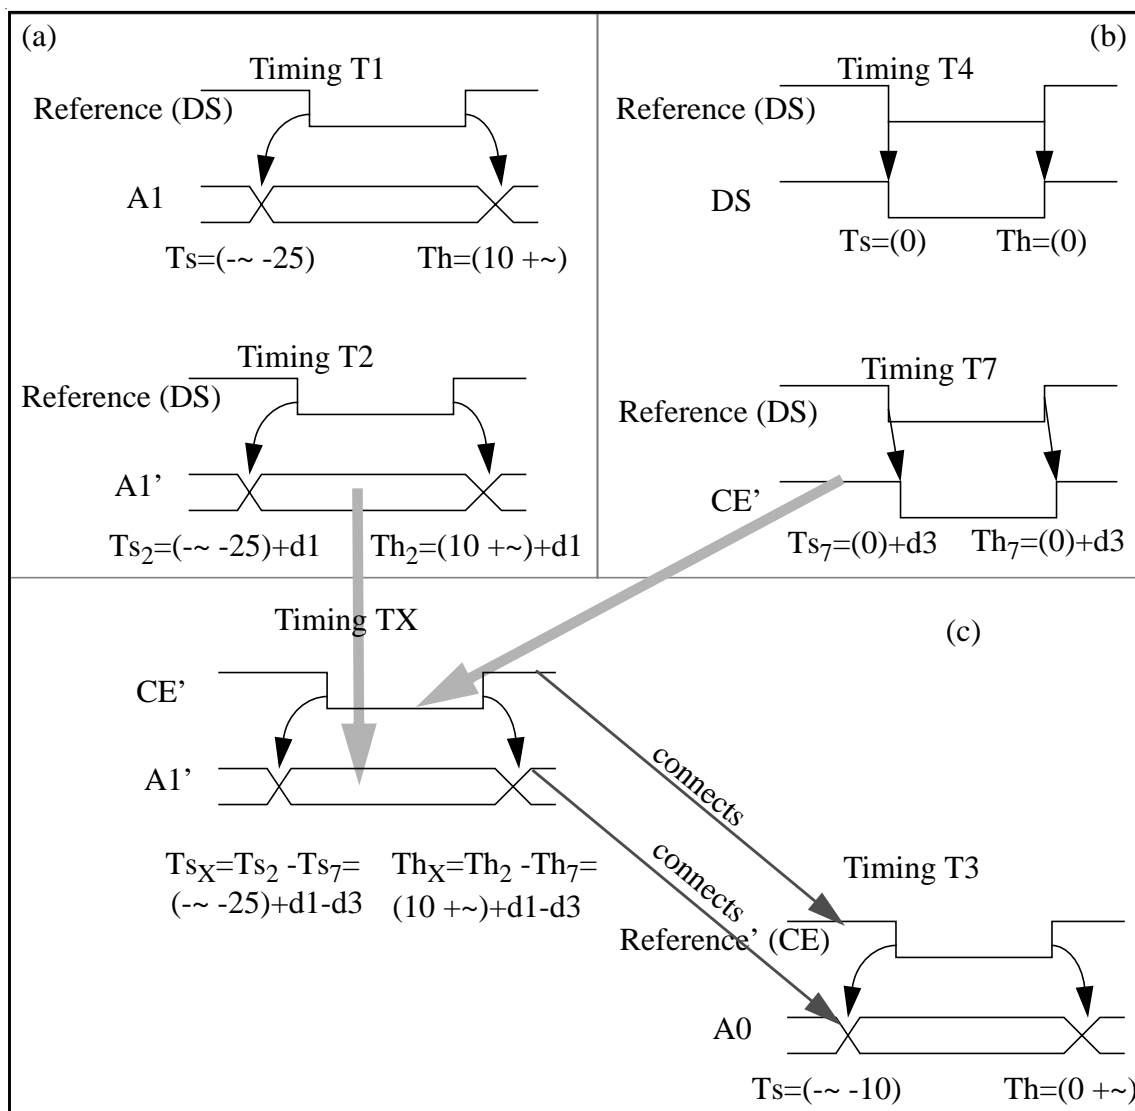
(a)

Timing T1

Reference (DS)

A1

Ts=(-~ -25)

Th=(10 +~)

Timing T2

Reference (DS)

A1'

$Ts_2$=(-~ -25)+d1

$Th_2$=(10 +~)+d1

(b)

Timing T4

Reference (DS)

DS

Ts=(0)

Th=(0)

Timing T7

Reference (DS)

CE'

$Ts_7$=(0)+d3

$Th_7$=(0)+d3

Timing TX

(c)

CE'

A1'

connects

connects

$Ts_X$=$Ts_2$ -$Ts_7$= (-~ -25)+d1-d3

$Th_X$=$Th_2$ -$Th_7$= (10 +~)+d1-d3

Timing T3

Reference' (CE)

A0

Ts=(-~ -10)

Th=(0 +~)